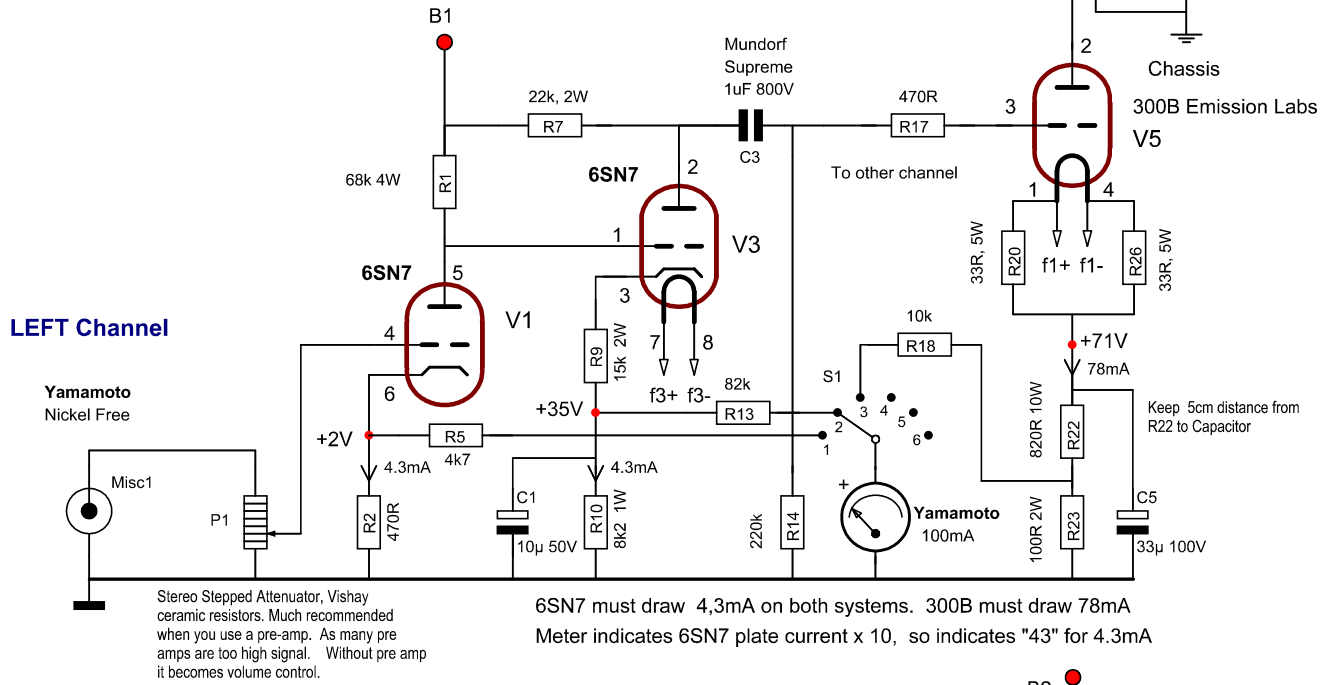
B1

Mundorf Supreme 1uF 800V

22k, 2W

R7

C3

470R

R17

2

Chassis

3

300B Emission Labs

V5

68k 4W

R1

6SN7

2

To other channel

1

4

1

V3

33R, 5W

R20

f1+ f1-

R26

33R, 5W

6SN7

5

3

V1

LEFT Channel

4

R9 15k 2W

7

8

10k

R18

+71V

78mA

Yamamoto

Nickel Free

6

f3+ f3-

82k

S1

3 4 5 6

820R 10W

R22

Keep 5cm distance from R22 to Capacitor

+35V

R13

+2V

R5

4k7

2

1

4.3mA

4.3mA

Misc1

C1

+

P1

R2 470R

10µ 50V

R10 8k2 1W

220k

R14

Yamamoto

100mA

100R 2W

R23

C5

33µ 100V

Stereo Stepped Attenuator, Vishay ceramic resistors. Much recommended when you use a pre-amp. As many pre amps are too high signal. Without pre amp it becomes volume control.

6SN7 must draw 4,3mA on both systems. 300B must draw 78mA

Meter indicates 6SN7 plate current x 10, so indicates "43" for 4.3mA